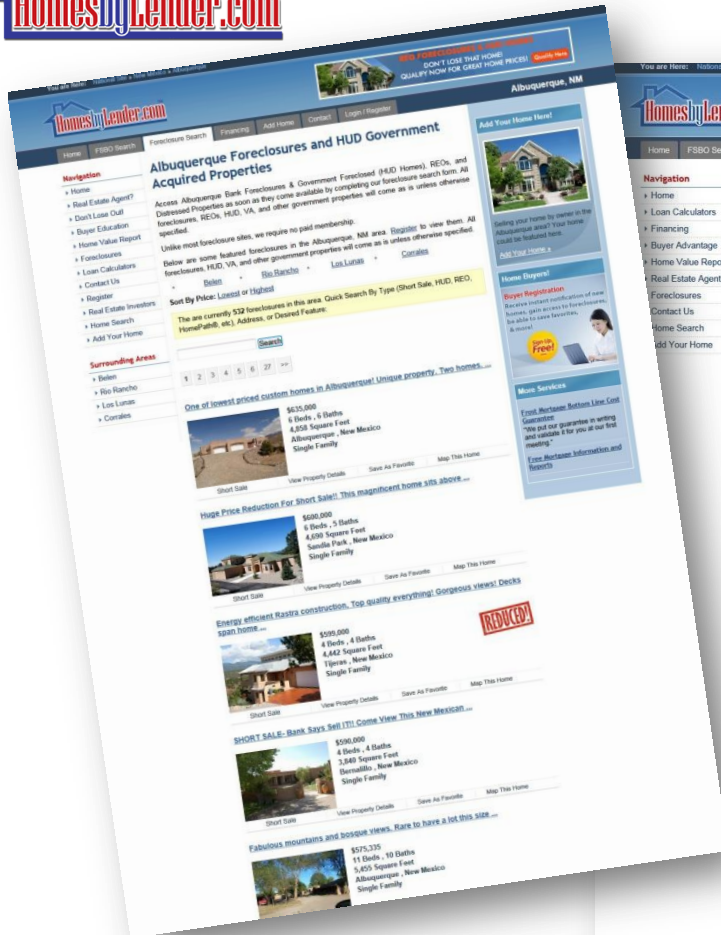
HomesbyLender.com

You are Here: National Site > New Mexico > Albuquerque

REO, FORECLOSURES & SHORT SALES
DON'T LOSE THAT HOME!
QUALIFY NOW FOR GREAT HOME PRICES!
Qualify Here

Albuquerque, NM

HomesbyLender.com

Home | FSBO Search | Foreclosure Search | Financing | Add Home | Contact | Login / Register

Navigation
Home
Real Estate Agent?
Don't Lose Out!
Buyer Education
Home Value Report
Foreclosures
Loan Calculators
Contact Us
Register
Real Estate Investors
Home Search
Add Your Home

Surrounding Areas
Belen
Rio Rancho
Los Lunas
Corrales

Albuquerque Foreclosures and HUD Government Acquired Properties

Access Albuquerque Bank Foreclosures & Government Foreclosed (HUD Homes), REOs, and Distressed Properties as soon as they come available by completing our foreclosure search form. All foreclosures, REOs, HUD, VA, and other government properties will come as is unless otherwise specified.

Unlike most foreclosure sites, we require no paid membership.

Below are some featured foreclosures in the Albuquerque, NM area. Register to view them. All foreclosures, HUD, VA, and other government properties will come as is unless otherwise specified.

Belen • Rio Rancho • Los Lunas • Corrales

Sort By Price: Lowest or Highest

The are currently 532 foreclosures in this area. Quick Search By Type (Short Sale, HUD, REO, HomePath®, etc), Address, or Desired Feature:

Search

1 2 3 4 5 6 27 »»

One of lowest priced custom homes in Albuquerque! Unique property. Two homes. ...
$635,000
6 Beds , 6 Baths
4,858 Square Feet
Albuquerque , New Mexico
Single Family
Short Sale | View Property Details | Save As Favorite | Map This Home

Huge Price Reduction For Short Sale!! This magnificent home sits above ...
$600,000
6 Beds , 5 Baths
4,690 Square Feet
Sandia Park , New Mexico
Single Family
Short Sale | View Property Details | Save As Favorite | Map This Home

Energy efficient Rastra construction. Top quality everything! Gorgeous views! Decks span home. ...
REDUCED!
$599,000
4 Beds , 4 Baths
4,442 Square Feet
Tijeras , New Mexico
Single Family
Short Sale | View Property Details | Save As Favorite | Map This Home

SHORT SALE- Bank Says Sell IT!! Come View This New Mexican ...
$590,000
4 Beds , 4 Baths
3,840 Square Feet
Bernalillo , New Mexico
Single Family
Short Sale | View Property Details | Save As Favorite | Map This Home

Fabulous mountains and bosque views. Rare to have a lot this size ...
$575,335
11 Beds , 10 Baths
5,455 Square Feet
Albuquerque , New Mexico
Single Family

Add Your Home Here!
Selling your home by owner in the Albuquerque area? Your home could be featured here.
Add Your Home »

Home Buyers!
Buyer Registration
Receive instant notification of new homes, gain access to foreclosures, be able to save favorites, & more!
Sign Up Free!

More Services
Fresh Mortgage Bottom Line Cost Guarantee
"We put our guarantee in writing and validate it for you at our first meeting."
Free Mortgage Information and Reports

You are Here: Nation

HomesbyLen

Home | FSBO Se

Navigation
Home
Loan Calculators
Financing
Buyer Advantage
Home Value Repo
Real Estate Agent
Foreclosures
Contact Us
Home Search
Add Your Home